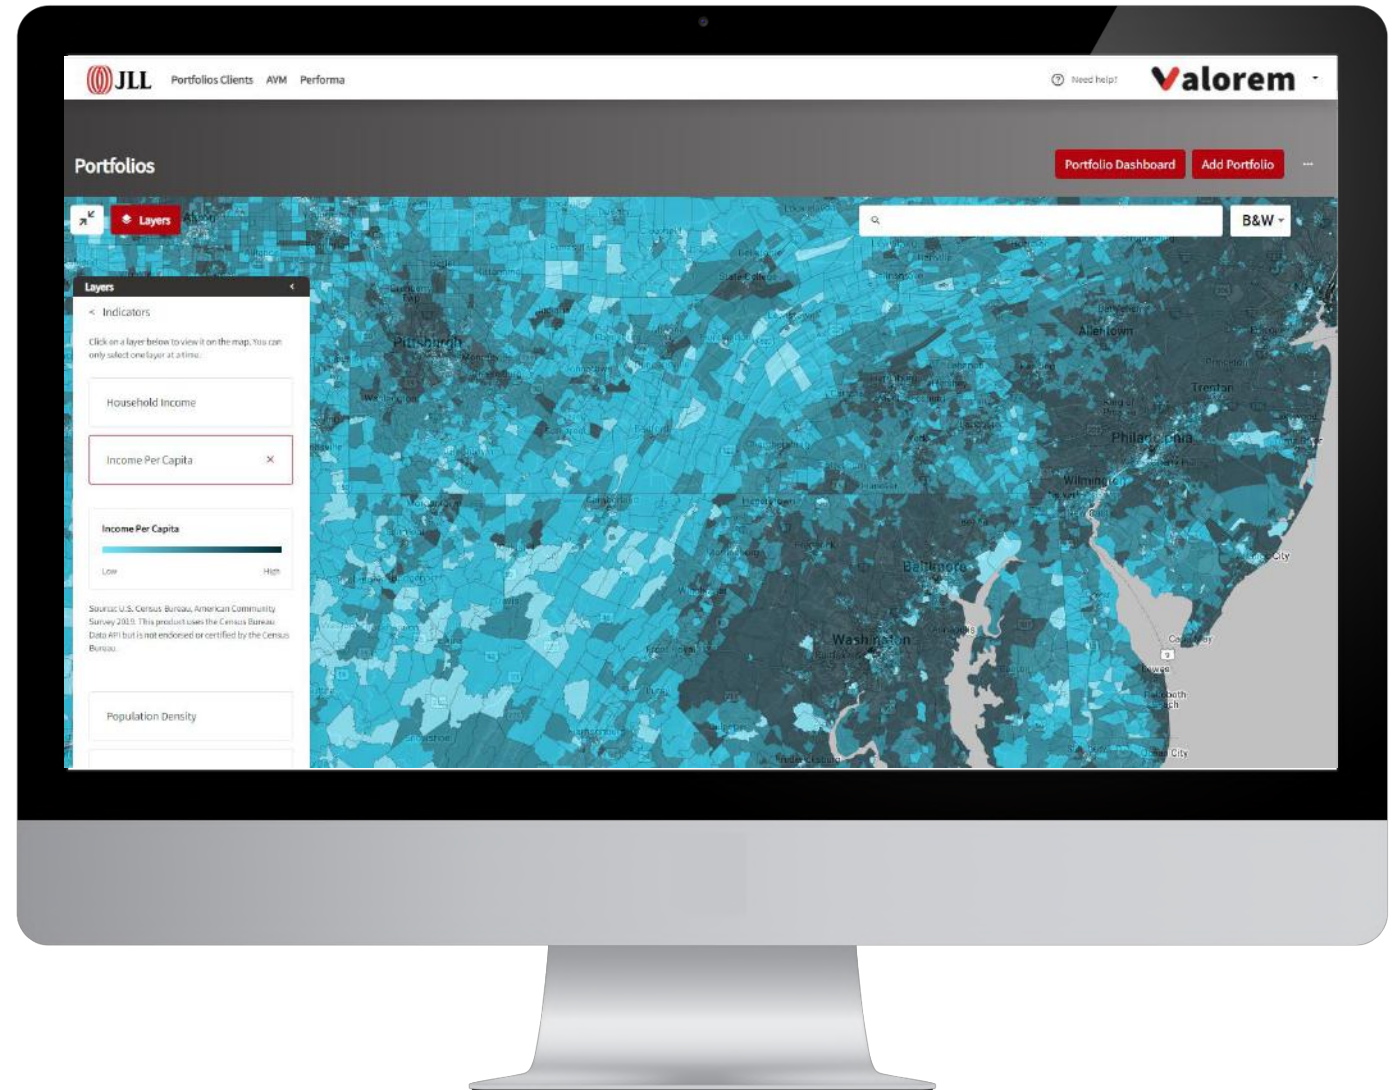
JLL Portfolios Clients AVM Performa

Need help?

Valorem

Portfolios

Portfolio Dashboard

Add Portfolio

Layers

B&W

Layers

< Indicators

Click on a layer below to view it on the map. You can only select one layer at a time.

Household Income

Income Per Capita ×

Income Per Capita

Low High

Source: U.S. Census Bureau, American Community Survey 2019. This product uses the Census Bureau Data API but is not endorsed or certified by the Census Bureau.

Population Density

Pittsburgh

Allentown

Trenton

Philadelphia

Wilmington

Baltimore

Washington

State College

Princeton

Cape May

Lewes

Rehoboth Beach

Ocean City